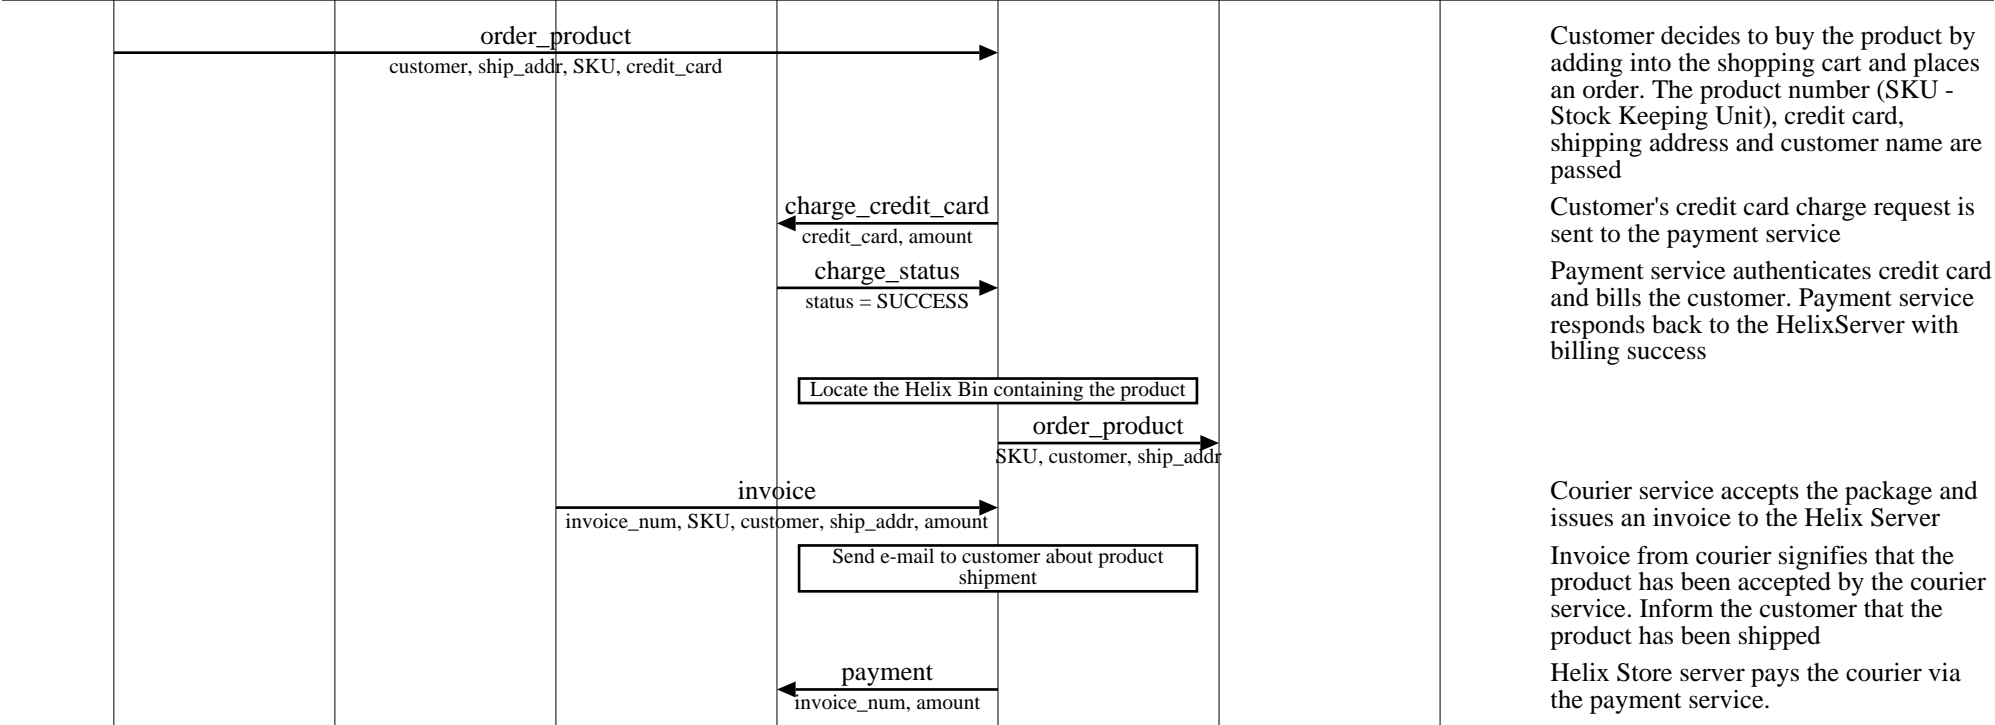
order_product
customer, ship_addr, SKU, credit_card

Customer decides to buy the product by adding into the shopping cart and places an order. The product number (SKU - Stock Keeping Unit), credit card, shipping address and customer name are passed

charge_credit_card
credit_card, amount

Customer's credit card charge request is sent to the payment service

charge_status
status = SUCCESS

Payment service authenticates credit card and bills the customer. Payment service responds back to the HelixServer with billing success

Locate the Helix Bin containing the product

order_product
SKU, customer, ship_addr

invoice
invoice_num, SKU, customer, ship_addr, amount

Courier service accepts the package and issues an invoice to the Helix Server

Send e-mail to customer about product shipment

Invoice from courier signifies that the product has been accepted by the courier service. Inform the customer that the product has been shipped

payment
invoice_num, amount

Helix Store server pays the courier via the payment service.